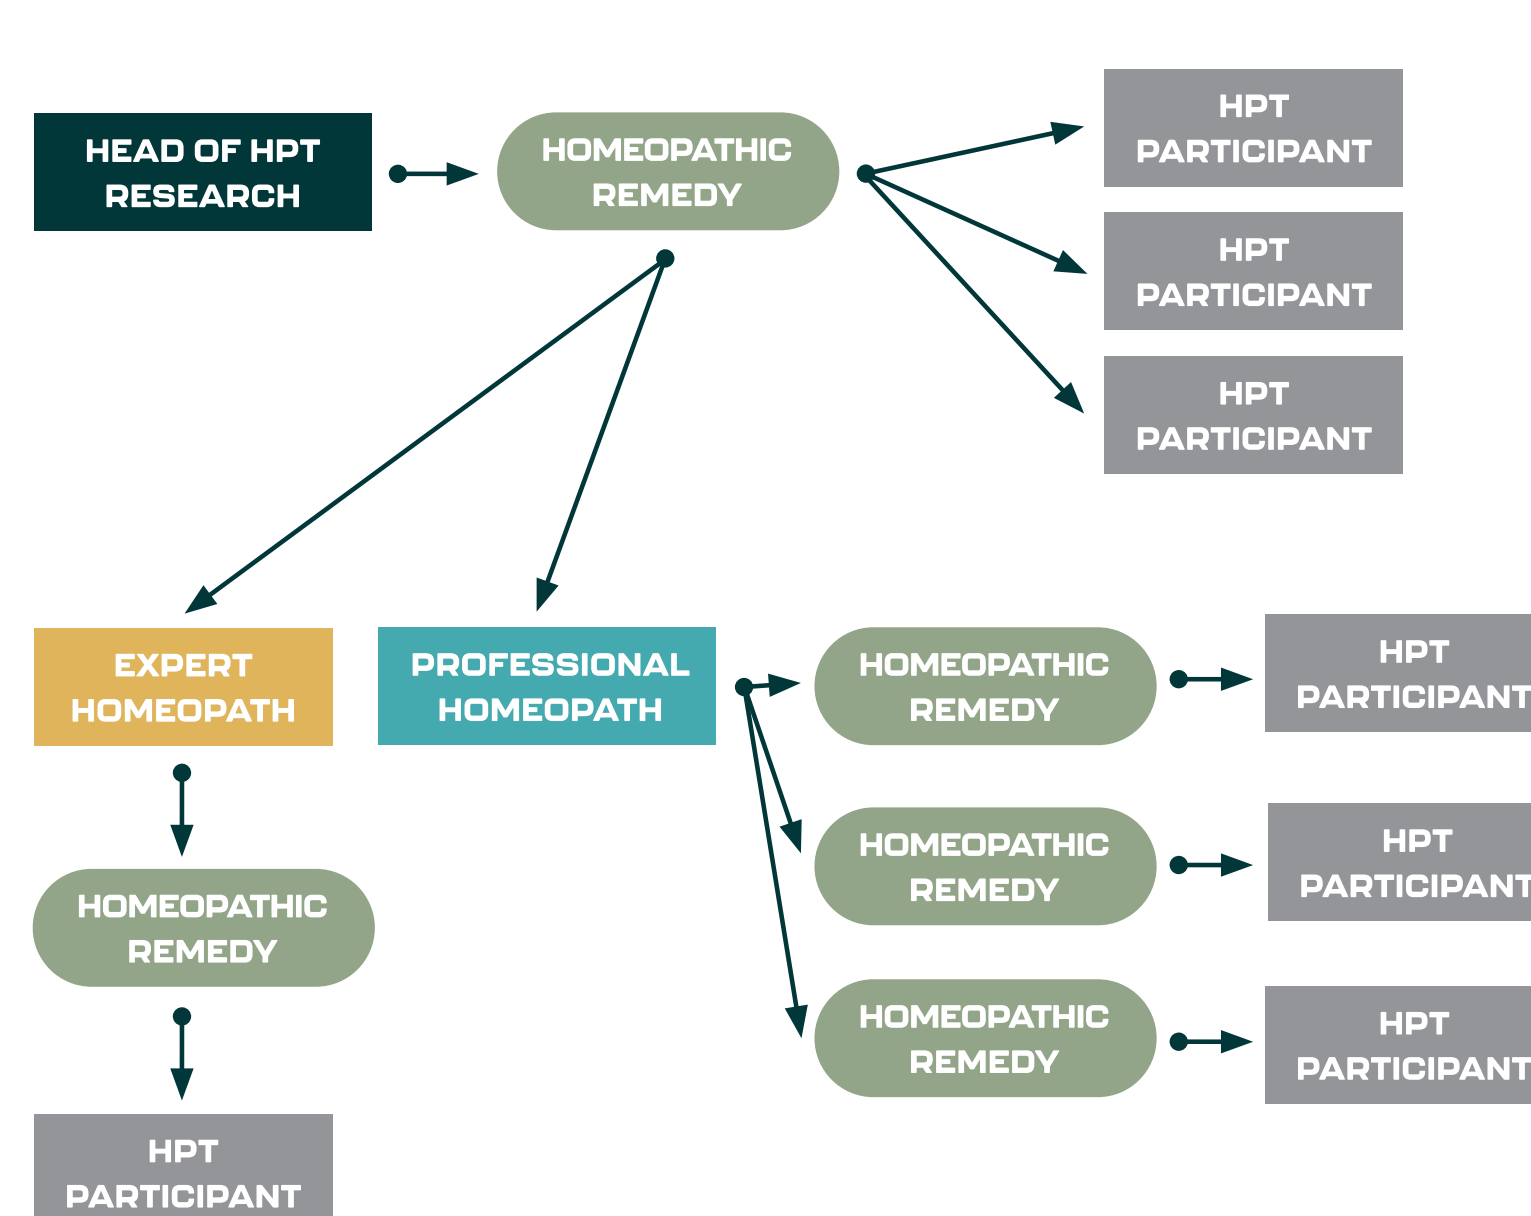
HEAD OF HPT RESEARCH

HOMEOPATHIC REMEDY

HPT PARTICIPANT

HPT PARTICIPANT

HPT PARTICIPANT

EXPERT HOMEOPATH

PROFESSIONAL HOMEOPATH

HOMEOPATHIC REMEDY

HPT PARTICIPANT

HOMEOPATHIC REMEDY

HPT PARTICIPANT

HOMEOPATHIC REMEDY

HPT PARTICIPANT

HOMEOPATHIC REMEDY

HPT PARTICIPANT